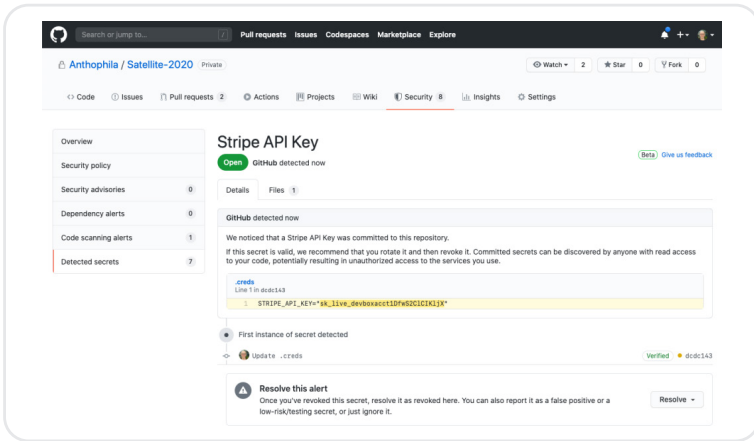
Search or jump to... / Pull requests Issues Codespaces Marketplace Explore

Anthophila / Satellite-2020 Private

Watch 2 Star 0 Fork 0

Code Issues Pull requests 2 Actions Projects Wiki Security 8 Insights Settings

| | |
|---|---|
| Overview | |
| Security policy | |
| Security advisories | 0 |
| Dependency alerts | 0 |
| Code scanning alerts | 1 |
| Detected secrets | 7 |

Stripe API Key

Open GitHub detected now

Beta Give us feedback

Details Files 1

GitHub detected now

We noticed that a Stripe API Key was committed to this repository.

If this secret is valid, we recommend that you rotate it and then revoke it. Committed secrets can be discovered by anyone with read access to your code, potentially resulting in unauthorized access to the services you use.

.creds
Line 1 in dcdc143

1 STRIPE_API_KEY="sk_live_devboxacct1DfwS2ClCIKljX"

First instance of secret detected

Update .creds Verified dcdc143

Resolve this alert
Once you've revoked this secret, resolve it as revoked here. You can also report it as a false positive or a low-risk/testing secret, or just ignore it.

Resolve